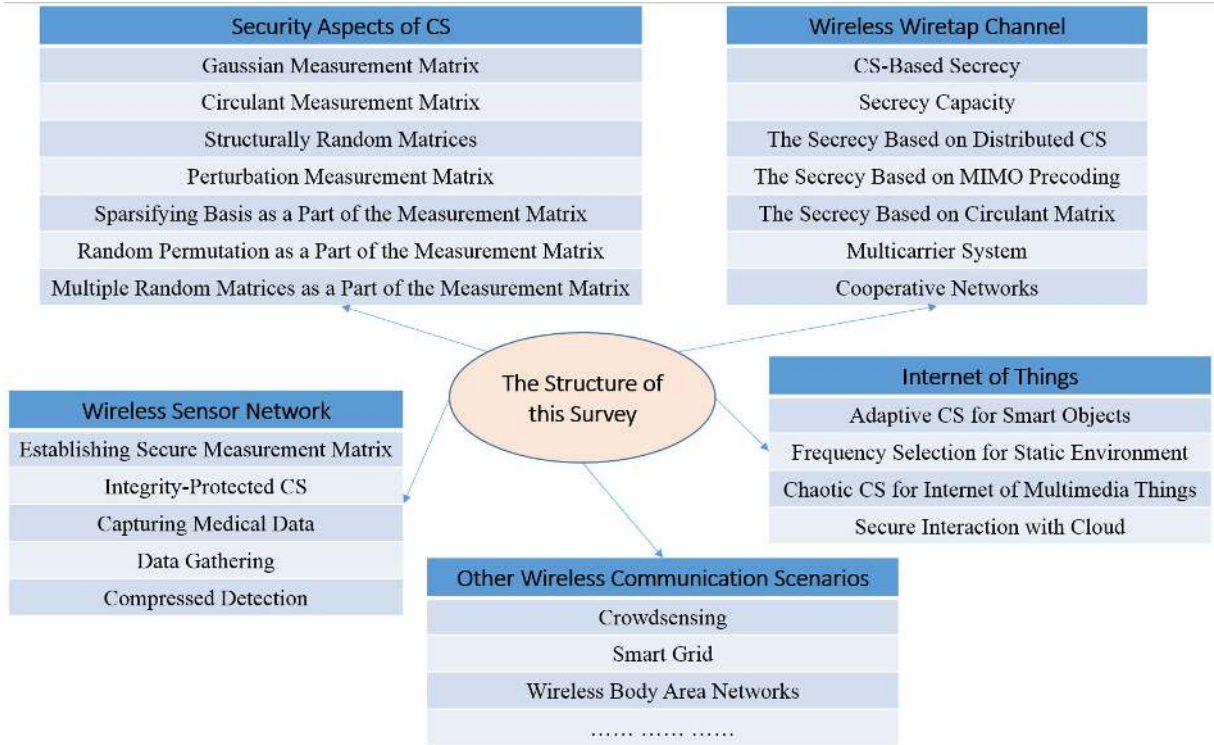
Security Aspects of CS

Gaussian Measurement Matrix

Circulant Measurement Matrix

Structurally Random Matrices

Perturbation Measurement Matrix

Sparsifying Basis as a Part of the Measurement Matrix

Random Permutation as a Part of the Measurement Matrix

Multiple Random Matrices as a Part of the Measurement Matrix

Wireless Wiretap Channel

CS-Based Secrecy

Secrecy Capacity

The Secrecy Based on Distributed CS

The Secrecy Based on MIMO Precoding

The Secrecy Based on Circulant Matrix

Multicarrier System

Cooperative Networks

The Structure of this Survey

Wireless Sensor Network

Establishing Secure Measurement Matrix

Integrity-Protected CS

Capturing Medical Data

Data Gathering

Compressed Detection

Internet of Things

Adaptive CS for Smart Objects

Frequency Selection for Static Environment

Chaotic CS for Internet of Multimedia Things

Secure Interaction with Cloud

Other Wireless Communication Scenarios

Crowdsensing

Smart Grid

Wireless Body Area Networks

…… …… ……